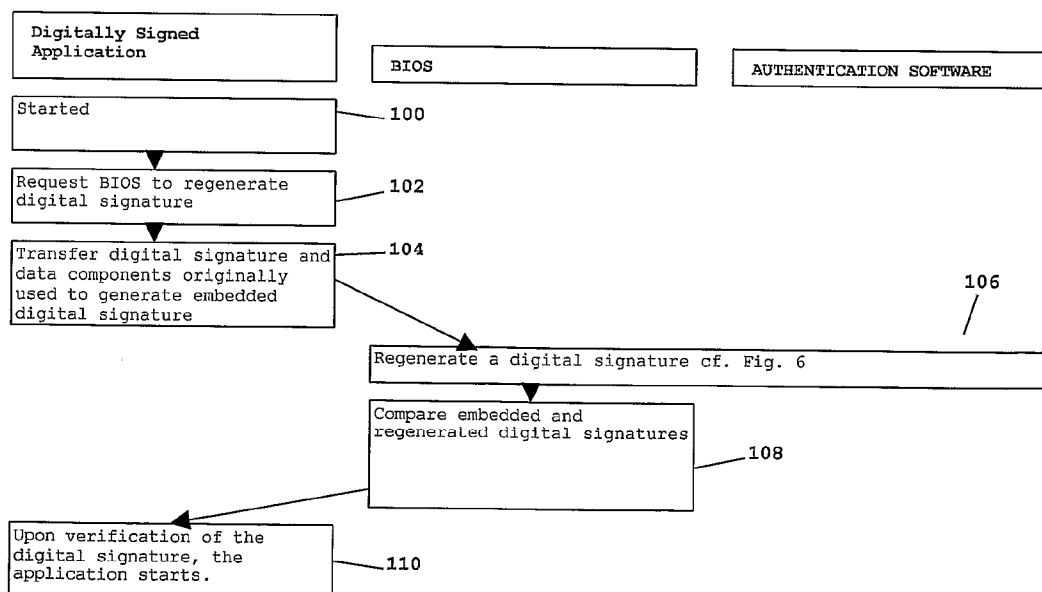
Digitally Signed Application

BIOS

AUTHENTICATION SOFTWARE

Started

100

Request BIOS to regenerate digital signature

102

Transfer digital signature and data components originally used to generate embedded digital signature

104

106

Regenerate a digital signature cf. Fig. 6

Compare embedded and regenerated digital signatures

108

Upon verification of the digital signature, the application starts.

110